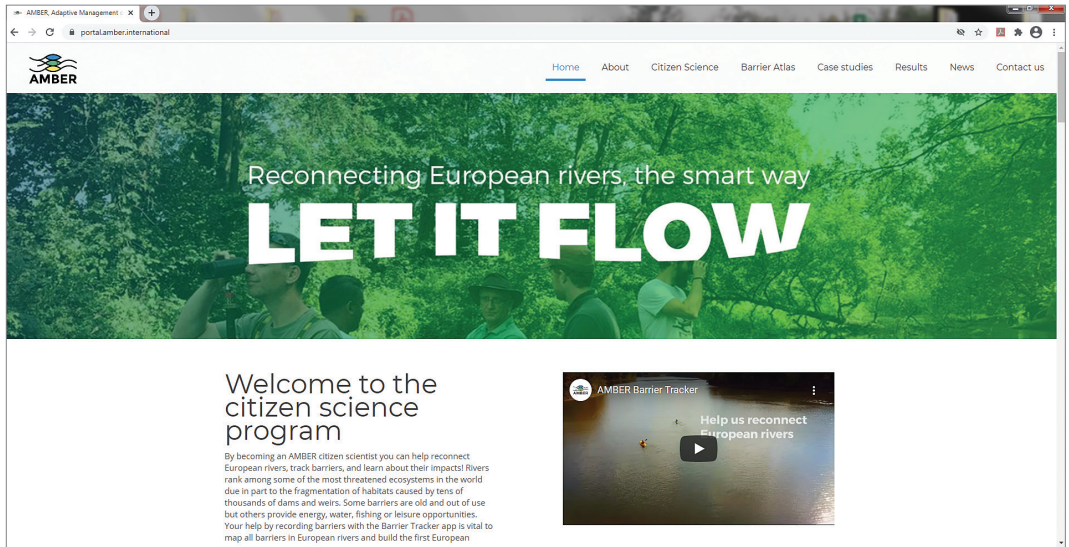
AMBER, Adaptive Management

portal.amber.international

AMBER

Home About Citizen Science Barrier Atlas Case studies Results News Contact us

Reconnecting European rivers, the smart way

LET IT FLOW

Welcome to the citizen science program

By becoming an AMBER citizen scientist you can help reconnect European rivers, track barriers, and learn about their impacts! Rivers rank among some of the most threatened ecosystems in the world due in part to the fragmentation of habitats caused by tens of thousands of dams and weirs. Some barriers are old and out of use but others provide energy, water, fishing or leisure opportunities. Your help by recording barriers with the Barrier Tracker app is vital to map all barriers in European rivers and build the first European

AMBER Barrier Tracker

Help us reconnect European rivers